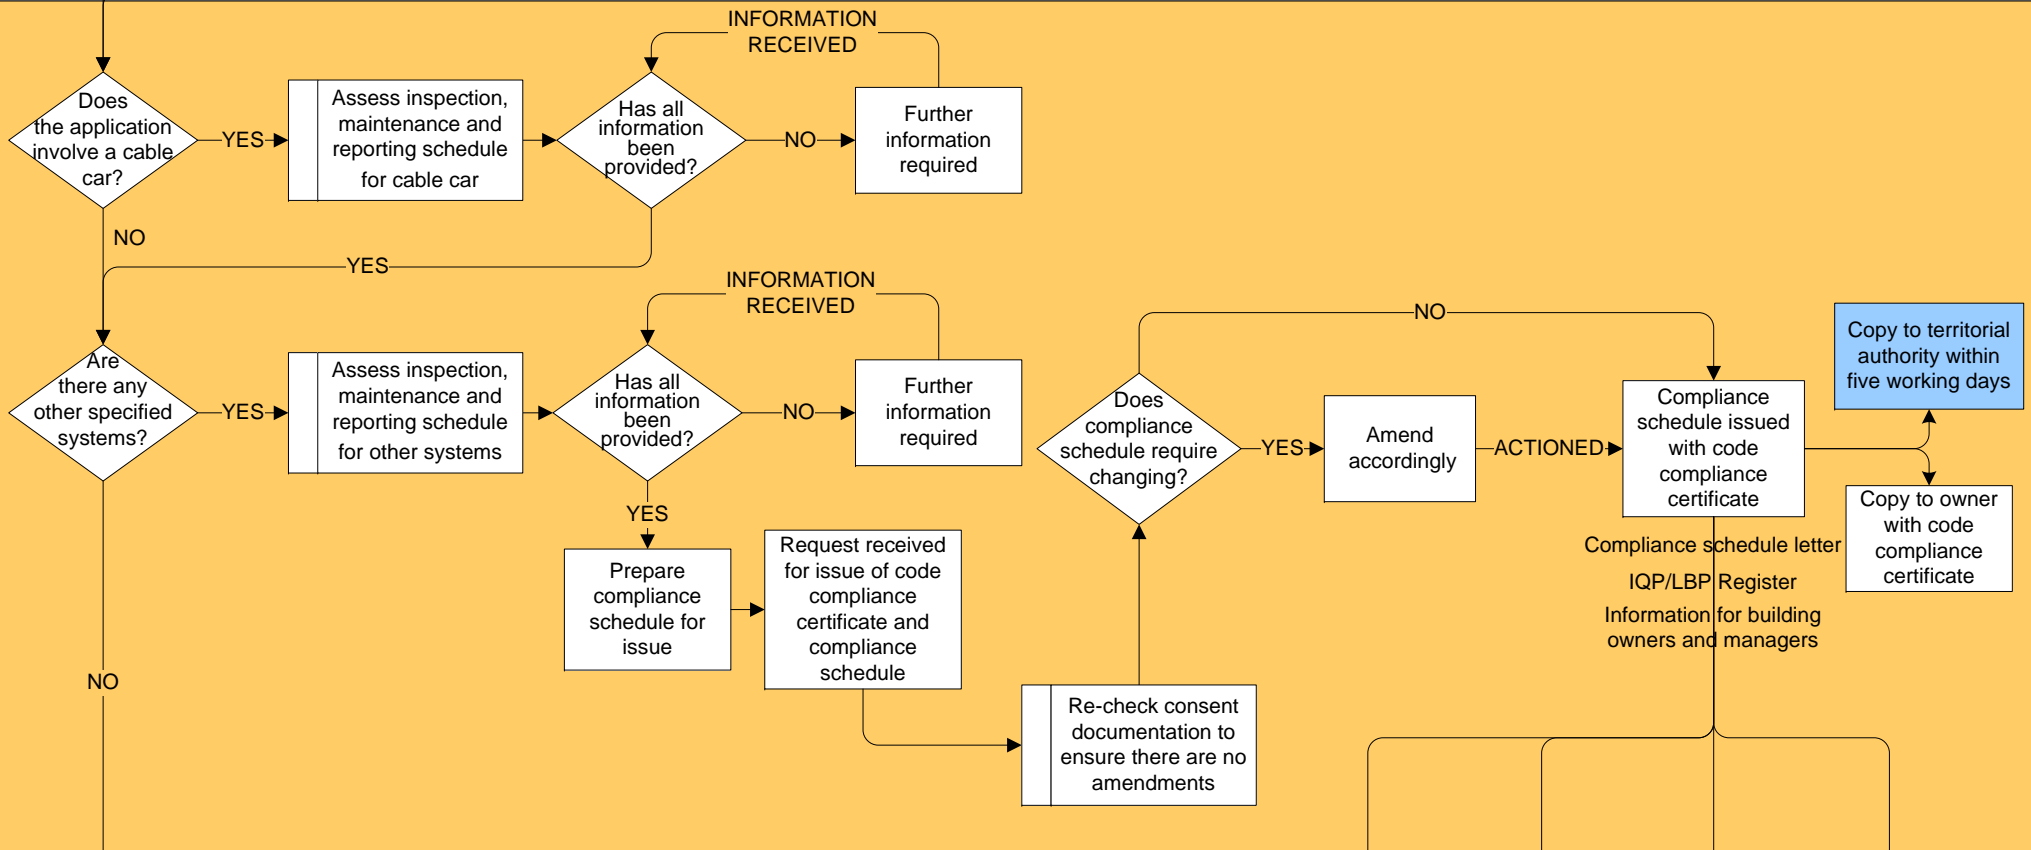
Does the application involve a cable car?

YES

Assess inspection, maintenance and reporting schedule for cable car

INFORMATION RECEIVED

Has all information been provided?

NO

Further information required

NO

YES

Are there any other specified systems?

YES

Assess inspection, maintenance and reporting schedule for other systems

INFORMATION RECEIVED

Has all information been provided?

NO

Further information required

NO

Does compliance schedule require changing?

YES

Amend accordingly

ACTIONED

Compliance schedule issued with code compliance certificate

Copy to territorial authority within five working days

Copy to owner with code compliance certificate

YES

Prepare compliance schedule for issue

Request received for issue of code compliance certificate and compliance schedule

Compliance schedule letter

IQP/LBP Register

Information for building owners and managers

Re-check consent documentation to ensure there are no amendments

NO